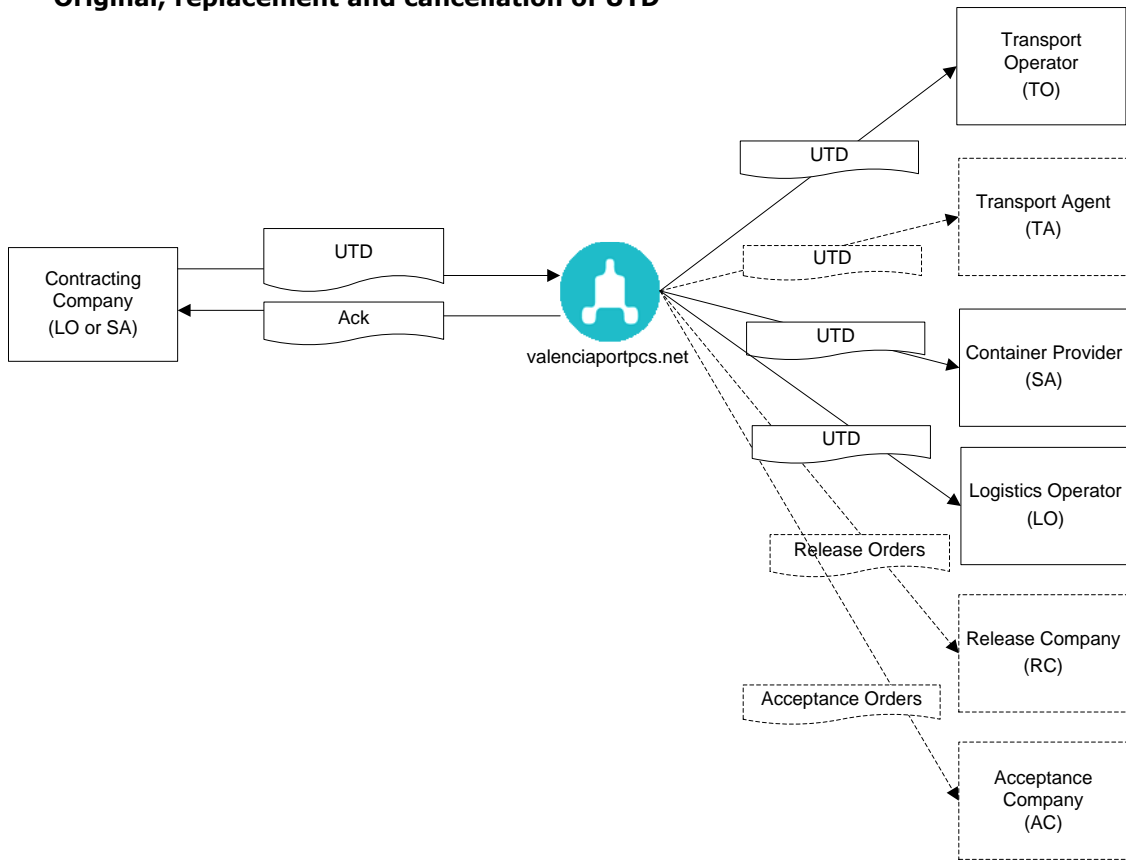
Original, replacement and cancellation of UTD

Contracting Company (LO or SA)

UTD

Ack

valenciaportpcs.net

UTD

UTD

UTD

UTD

Release Orders

Acceptance Orders

Transport Operator (TO)

Transport Agent (TA)

Container Provider (SA)

Logistics Operator (LO)

Release Company (RC)

Acceptance Company (AC)